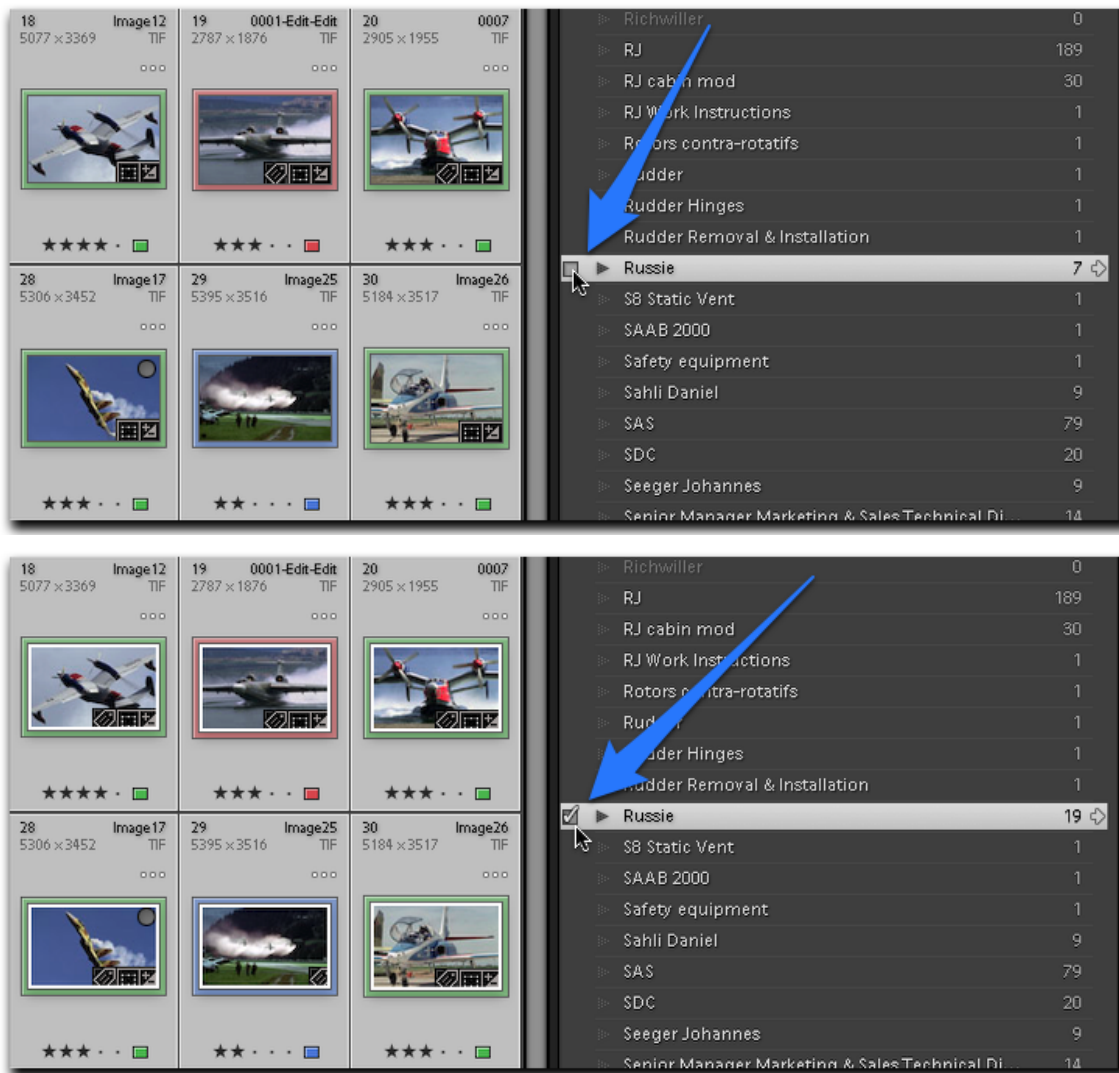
18 Image12
5077 × 3369 TIF

19 0001-Edit-Edit
2787 × 1876 TIF

20 0007
2905 × 1955 TIF

★★★★

★★★

★★★

28 Image17
5306 × 3452 TIF

29 Image25
5395 × 3516 TIF

30 Image26
5184 × 3517 TIF

★★★

★★

★★★

Richwiller 0
RJ 189
RJ cabin mod 30
RJ W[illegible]k Instructions 1
Ro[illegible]rs contra-rotatifs 1
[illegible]udder 1
Rudder Hinges 1
Rudder Removal & Installation 1
Russie 7
S8 Static Vent 1
SAAB 2000 1
Safety equipment 1
Sahli Daniel 9
SAS 79
SDC 20
Seeger Johannes 9
Senior Manager Marketing & Sales Technical Di... 14

18 Image12
5077 × 3369 TIF

19 0001-Edit-Edit
2787 × 1876 TIF

20 0007
2905 × 1955 TIF

★★★★

★★★

★★★

28 Image17
5306 × 3452 TIF

29 Image25
5395 × 3516 TIF

30 Image26
5184 × 3517 TIF

★★★

★★

★★★

Richwiller 0
RJ 189
RJ cabin mod 30
RJ Work Ins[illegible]ctions 1
Rotors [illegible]ntra-rotatifs 1
Rud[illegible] 1
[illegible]udder Hinges 1
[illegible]udder Removal & Installation 1
Russie 19
S8 Static Vent 1
SAAB 2000 1
Safety equipment 1
Sahli Daniel 9
SAS 79
SDC 20
Seeger Johannes 9
Senior Manager Marketing & Sales Technical Di... 14